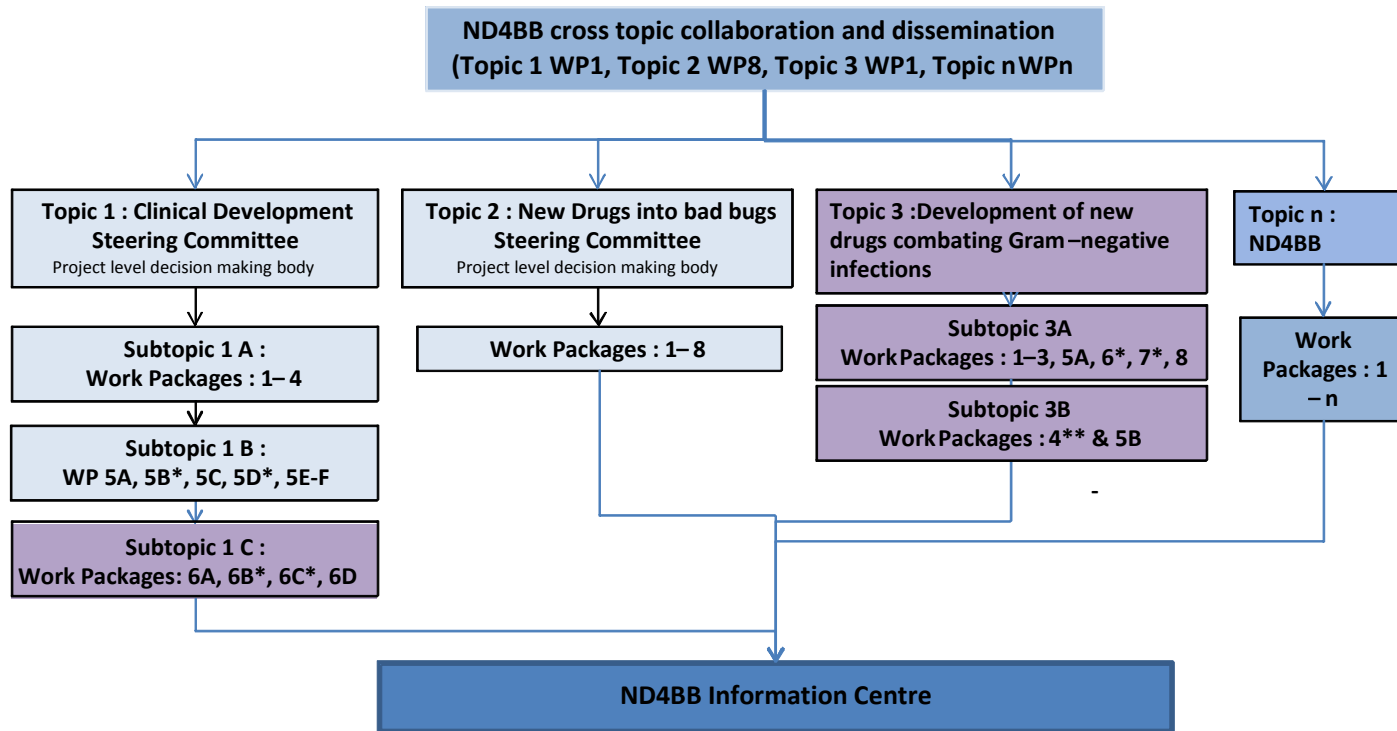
ND4BB cross topic collaboration and dissemination (Topic 1 WP1, Topic 2 WP8, Topic 3 WP1, Topic n WPn

Topic 1 : Clinical Development Steering Committee
Project level decision making body

Subtopic 1 A :
Work Packages : 1– 4

Subtopic 1 B :
WP 5A, 5B*, 5C, 5D*, 5E-F

Subtopic 1 C :
Work Packages: 6A, 6B*, 6C*, 6D

Topic 2 : New Drugs into bad bugs Steering Committee
Project level decision making body

Work Packages : 1– 8

Topic 3 :Development of new drugs combating Gram –negative infections

Subtopic 3A
Work Packages : 1–3, 5A, 6*, 7*, 8

Subtopic 3B
Work Packages : 4** & 5B

-

Topic n : ND4BB

Work Packages : 1 – n

ND4BB Information Centre